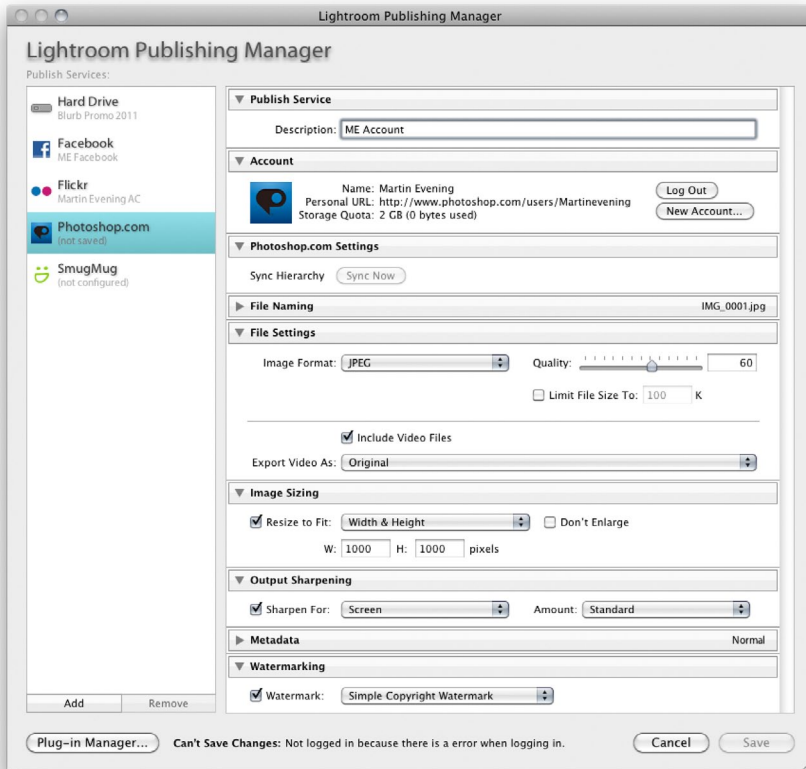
Lightroom Publishing Manager

Lightroom Publishing Manager
Publish Services:

Hard Drive
Blurb Promo 2011

Facebook
ME Facebook

Flickr
Martin Evening AC

Photoshop.com
(not saved)

SmugMug
(not configured)

Add Remove

Publish Service
Description: ME Account

Account
Name: Martin Evening
Personal URL: http://www.photoshop.com/users/Martinevening
Storage Quota: 2 GB (0 bytes used)
Log Out
New Account...

Photoshop.com Settings
Sync Hierarchy Sync Now

File Naming IMG_0001.jpg

File Settings
Image Format: JPEG Quality: 60
Limit File Size To: 100 K
Include Video Files
Export Video As: Original

Image Sizing
Resize to Fit: Width & Height Don't Enlarge
W: 1000 H: 1000 pixels

Output Sharpening
Sharpen For: Screen Amount: Standard

Metadata Normal

Watermarking
Watermark: Simple Copyright Watermark

Plug-in Manager... Can't Save Changes: Not logged in because there is a error when logging in. Cancel Save